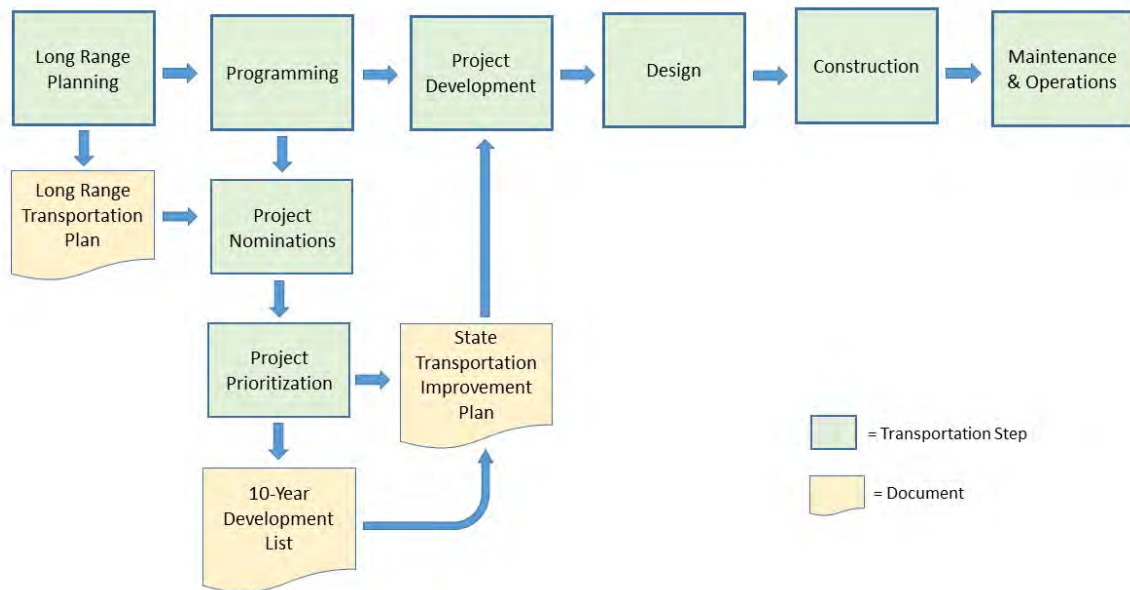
Long Range Planning

Programming

Project Development

Design

Construction

Maintenance & Operations

Long Range Transportation Plan

Project Nominations

Project Prioritization

State Transportation Improvement Plan

10-Year Development List

= Transportation Step

= Document